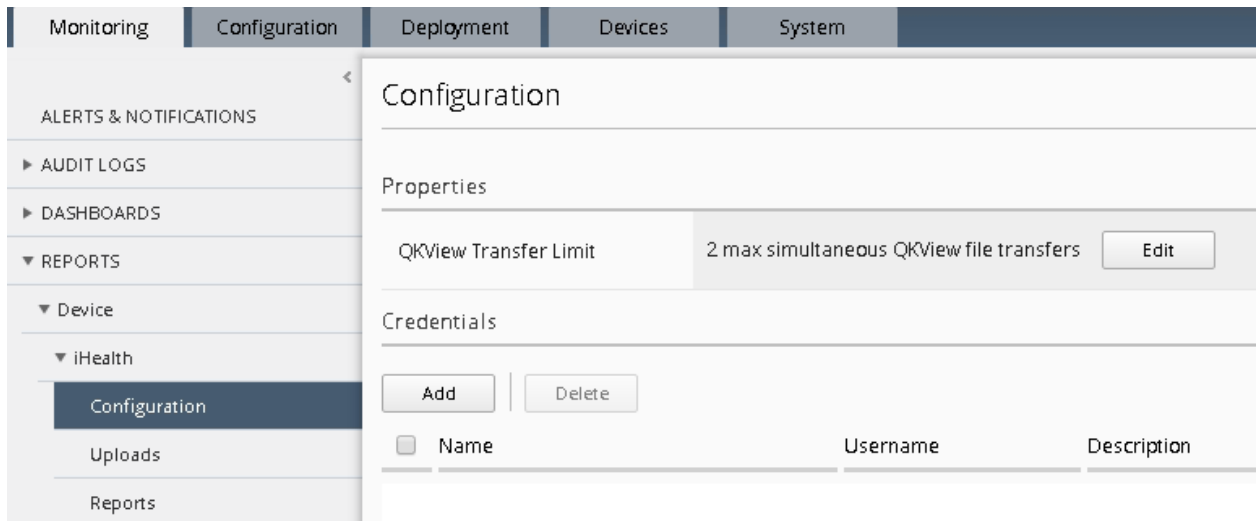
Monitoring | Configuration | Deployment | Devices | System

ALERTS & NOTIFICATIONS
▶ AUDIT LOGS
▶ DASHBOARDS
▼ REPORTS
▼ Device
▼ iHealth
Configuration
Uploads
Reports

Configuration

Properties

QKView Transfer Limit | 2 max simultaneous QKView file transfers | Edit

Credentials

Add | Delete

| Name | Username | Description |
|---|---|---|